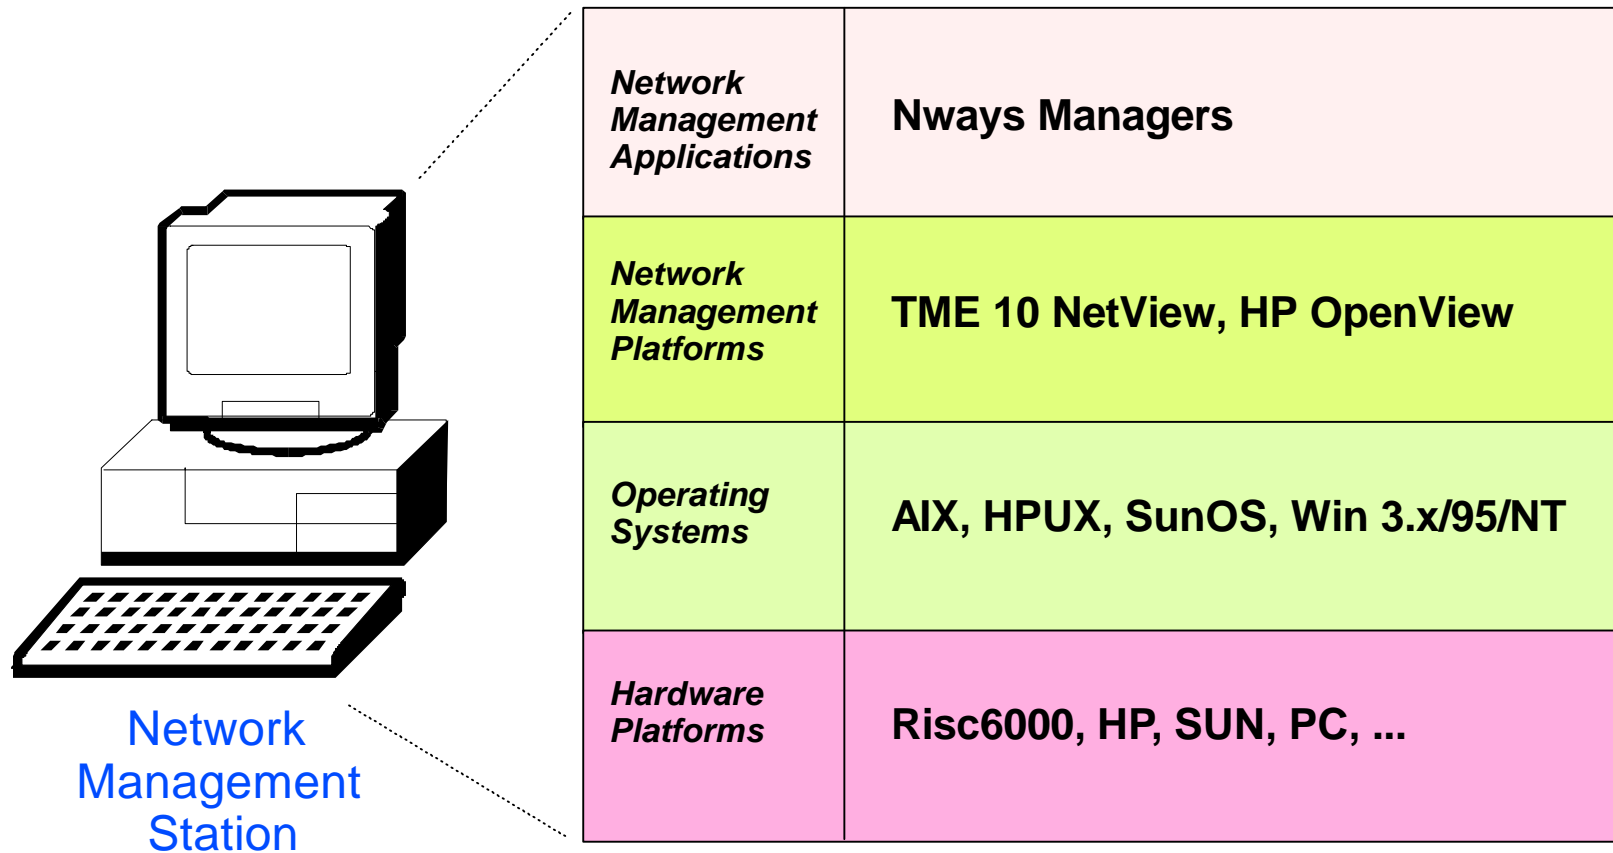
Network Management Station

| Network Management Applications | Nways Managers |
|---|---|
| Network Management Platforms | TME 10 NetView, HP OpenView |
| Operating Systems | AIX, HPUX, SunOS, Win 3.x/95/NT |
| Hardware Platforms | Risc6000, HP, SUN, PC, ... |